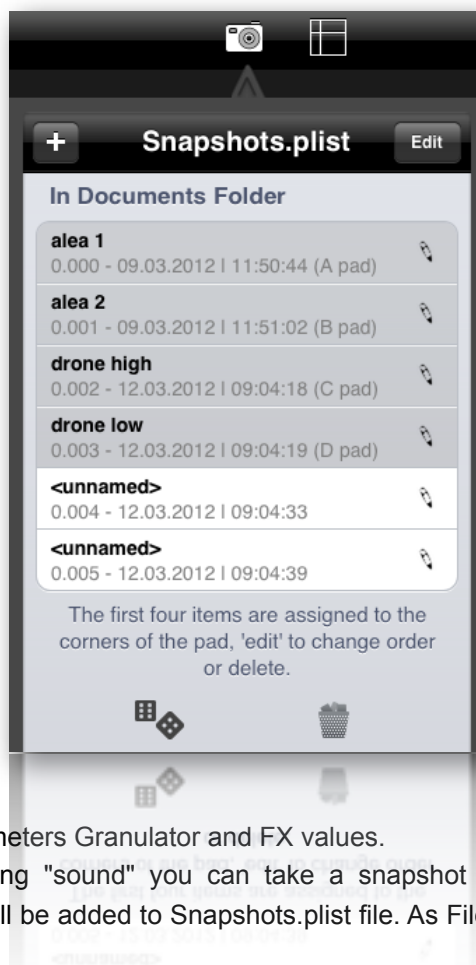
+ Snapshots.plist Edit

In Documents Folder

alea 1
0.000 - 09.03.2012 | 11:50:44 (A pad)

alea 2
0.001 - 09.03.2012 | 11:51:02 (B pad)

drone high
0.002 - 12.03.2012 | 09:04:18 (C pad)

drone low
0.003 - 12.03.2012 | 09:04:19 (D pad)

<unnamed>
0.004 - 12.03.2012 | 09:04:33

<unnamed>
0.005 - 12.03.2012 | 09:04:39

The first four items are assigned to the corners of the pad, 'edit' to change order or delete.

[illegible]eters Granulator and FX values.

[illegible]ng "sound" you can take a snapshot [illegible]

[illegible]ll be added to Snapshots.plist file. As Fil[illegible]